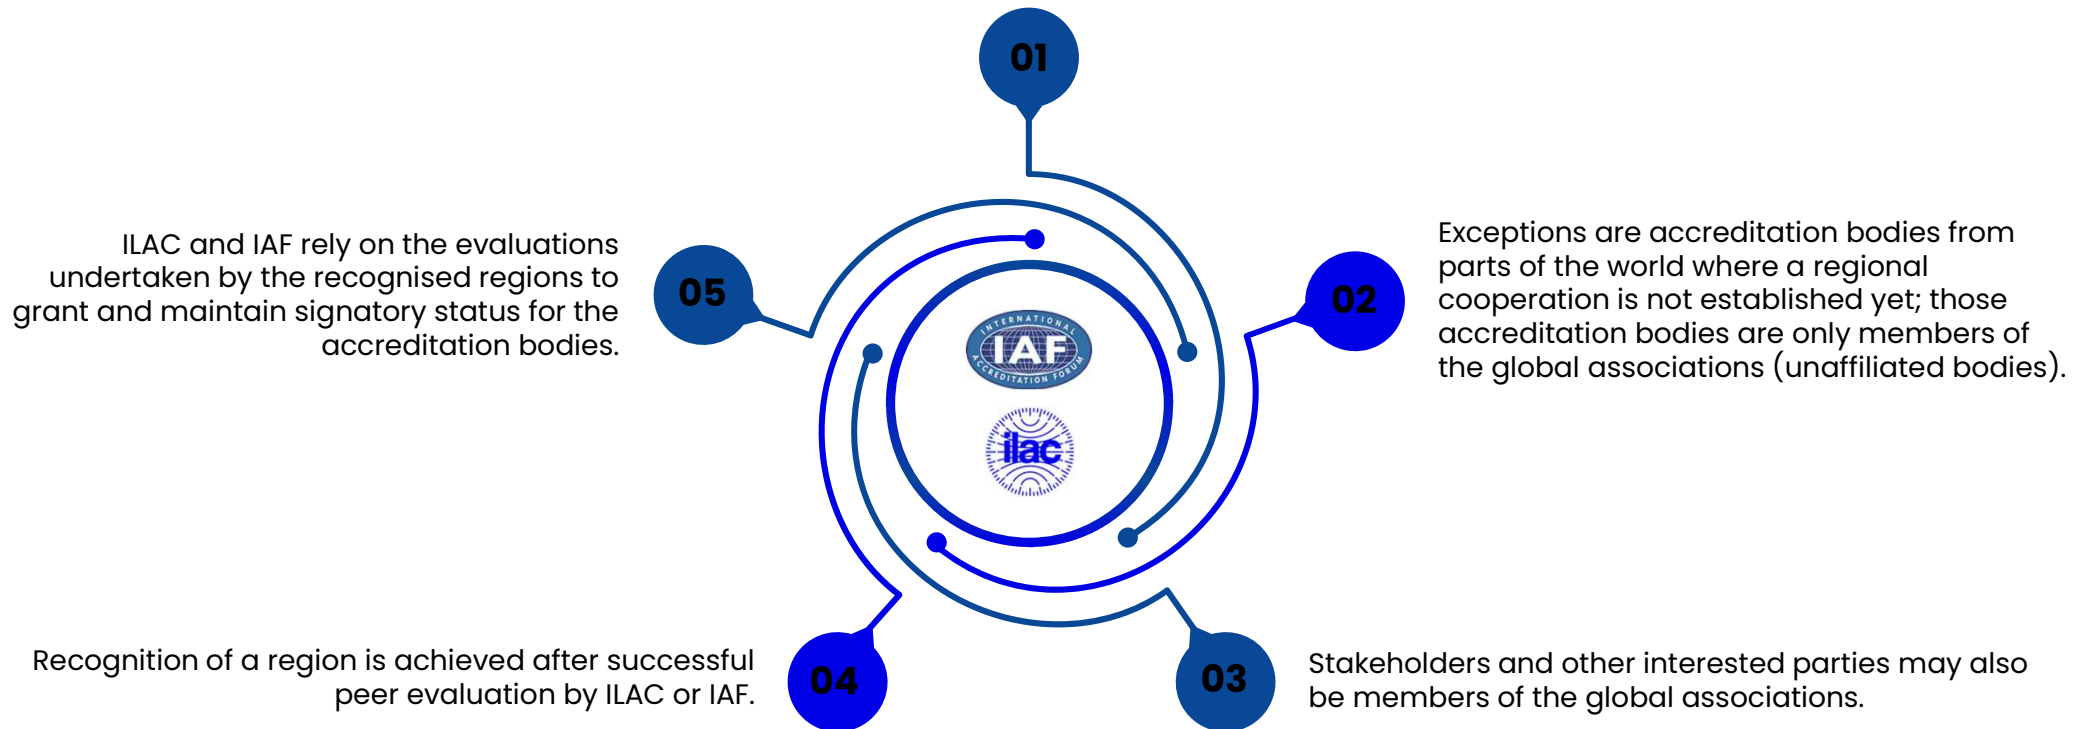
01

ILAC and IAF rely on the evaluations undertaken by the recognised regions to grant and maintain signatory status for the accreditation bodies.

05

02

Exceptions are accreditation bodies from parts of the world where a regional cooperation is not established yet; those accreditation bodies are only members of the global associations (unaffiliated bodies).

INTERNATIONAL IAF ACCREDITATION FORUM

ilac

Recognition of a region is achieved after successful peer evaluation by ILAC or IAF.

04

03

Stakeholders and other interested parties may also be members of the global associations.